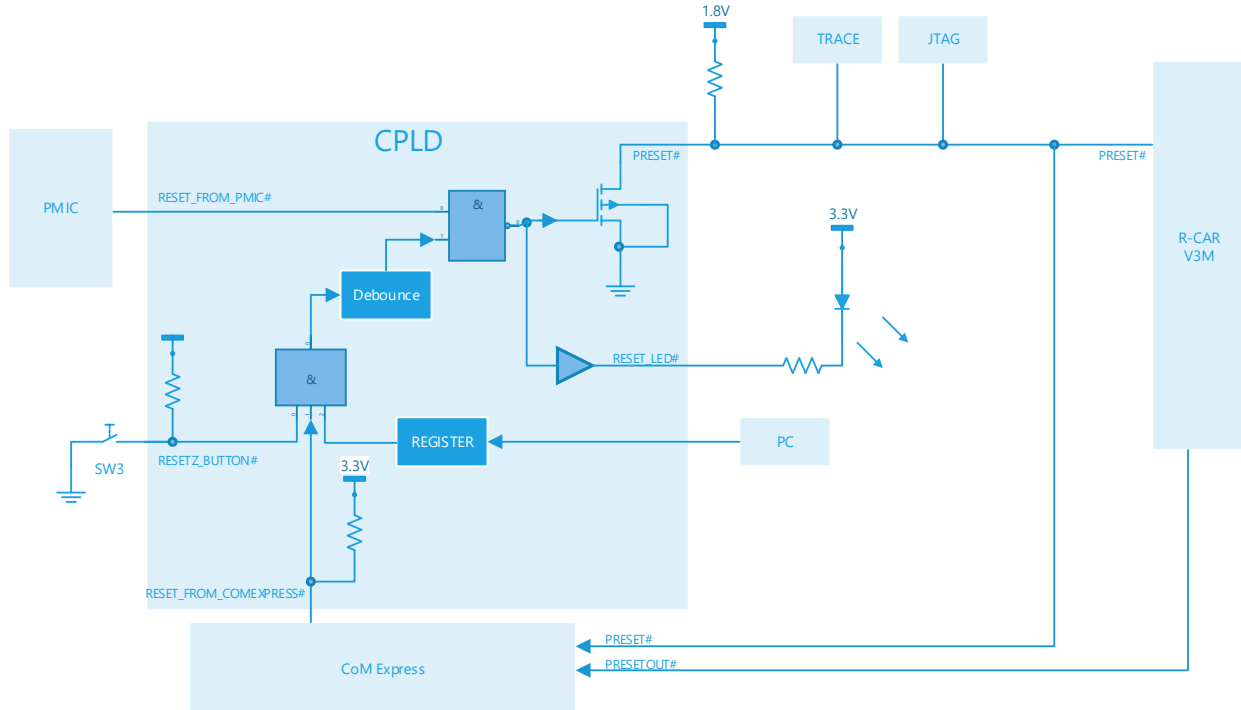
1.8V

TRACE

JTAG

CPLD

PMIC

RESET_FROM_PMIC#

&

PRESET#

PRESET#

R-CAR
V3M

3.3V

Debounce

&

RESET_LED#

REGISTER

PC

SW3

RESETZ_BUTTON#

3.3V

RESET_FROM_COMEXPRESS#

CoM Express

PRESET#

PRESETOUT#